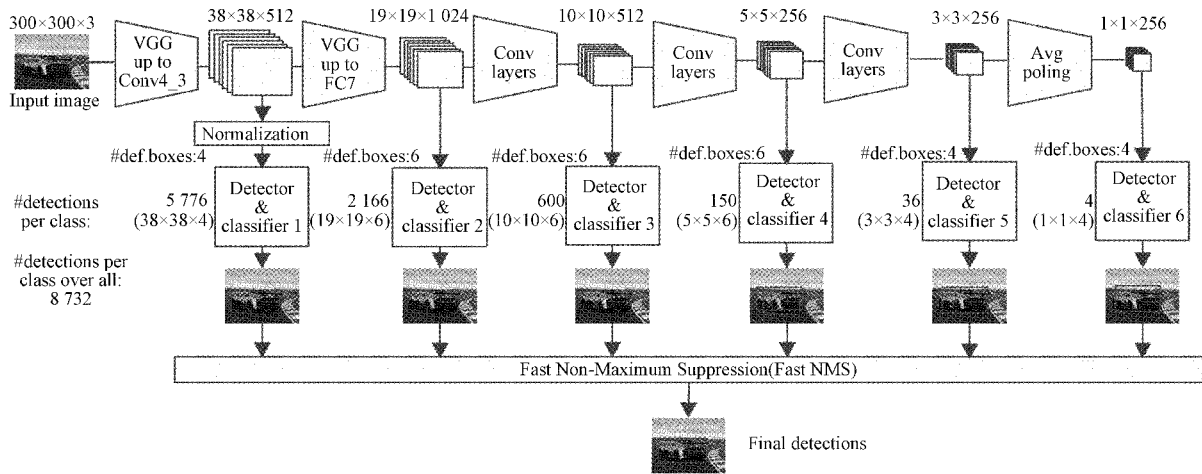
300×300×3

Input image

VGG up to Conv4_3

38×38×512

VGG up to FC7

19×19×1 024

Conv layers

10×10×512

Conv layers

5×5×256

Conv layers

3×3×256

Avg poling

1×1×256

Normalization

#def.boxes:4

#def.boxes:6

#def.boxes:6

#def.boxes:6

#def.boxes:4

#def.boxes:4

#detections per class:

5 776 (38×38×4)

Detector & classifier 1

2 166 (19×19×6)

Detector & classifier 2

600 (10×10×6)

Detector & classifier 3

150 (5×5×6)

Detector & classifier 4

36 (3×3×4)

Detector & classifier 5

4 (1×1×4)

Detector & classifier 6

#detections per class over all: 8 732

Fast Non-Maximum Suppression(Fast NMS)

Final detections